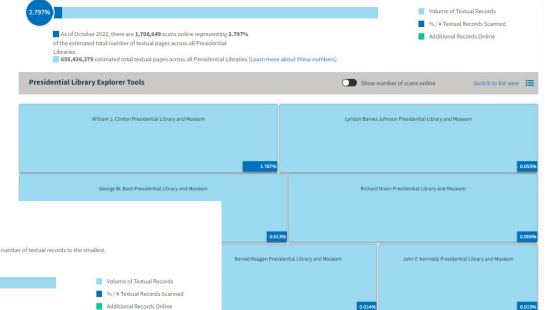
2.797%

Volume of Textual Records
% / # Textual Records Scanned
Additional Records Online

As of October 2022, there are 1,708,649 scans online representing 2.797% of the estimated total number of textual pages across all Presidential Libraries.

655,436,375 estimated total textual pages across all Presidential Libraries (Learn more about these numbers).

Presidential Library Explorer Tools

Show number of scans online

Switch to list view

William J. Clinton Presidential Library and Museum

1.787%

Lyndon Baines Johnson Presidential Library and Museum

0.055%

George W. Bush Presidential Library and Museum

0.013%

Richard Nixon Presidential Library and Museum

0.008%

number of textual records to the smallest.

Volume of Textual Records
% / # Textual Records Scanned
Additional Records Online

Ronald Reagan Presidential Library and Museum

0.014%

John F. Kennedy Presidential Library and Museum

0.019%